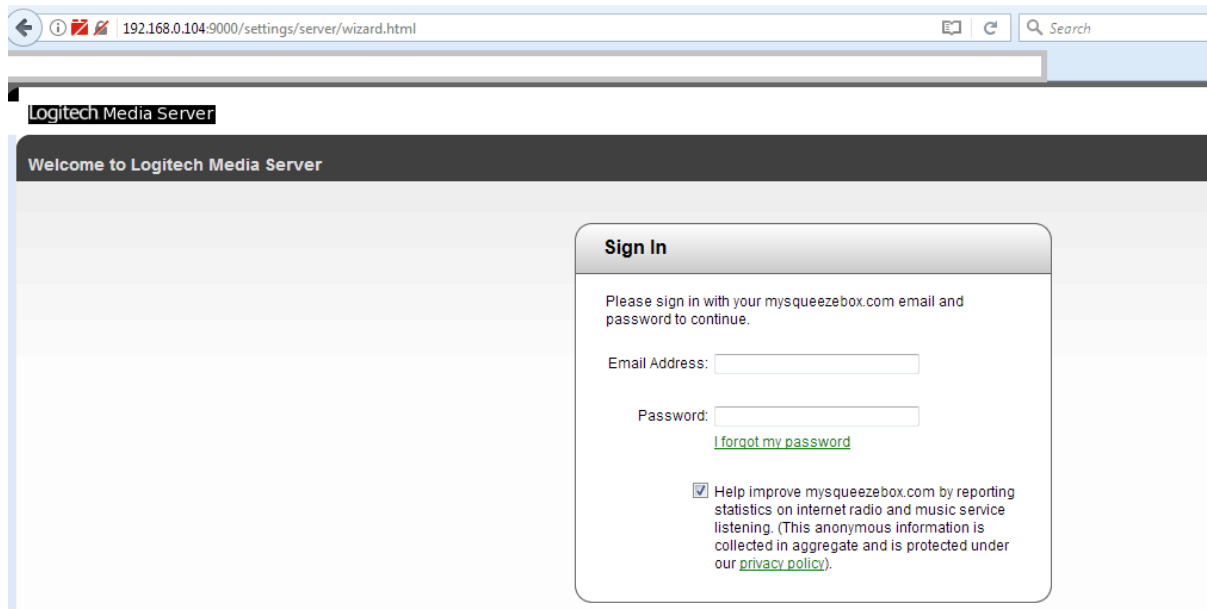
192.168.0.104:9000/settings/server/wizard.html

Search

Logitech Media Server

Welcome to Logitech Media Server

Sign In

Please sign in with your mysqueezebox.com email and password to continue.

Email Address:

Password:

I forgot my password

Help improve mysqueezebox.com by reporting statistics on internet radio and music service listening. (This anonymous information is collected in aggregate and is protected under our privacy policy).